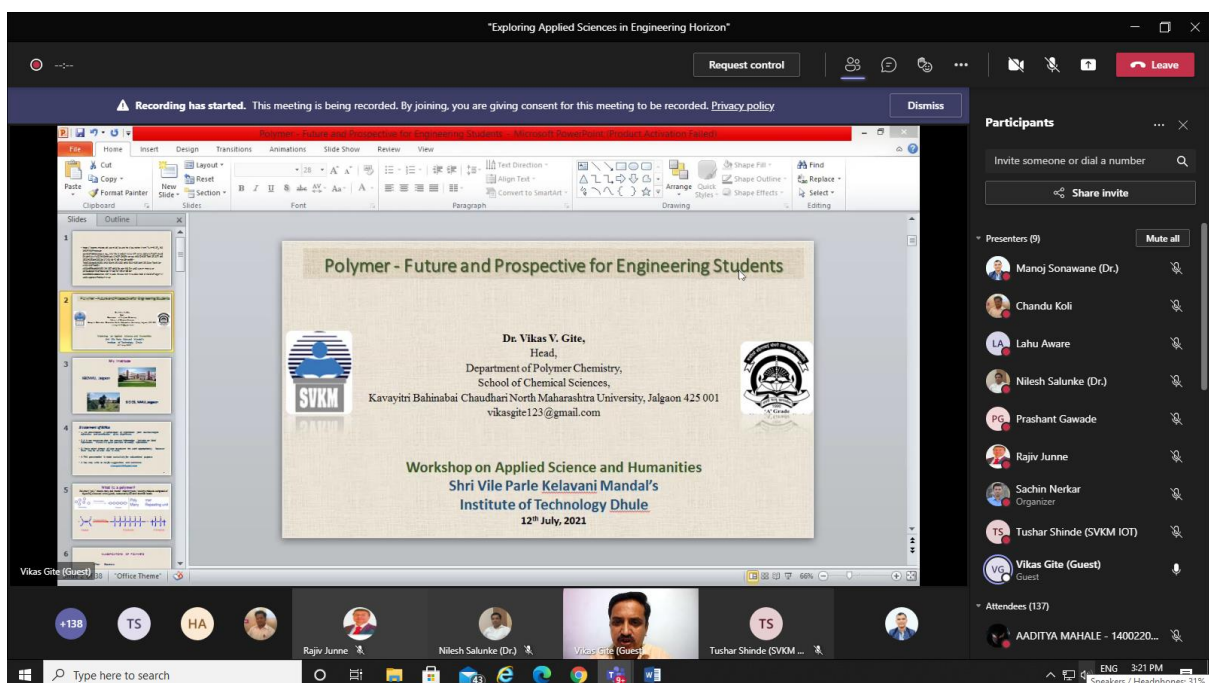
"Exploring Applied Sciences in Engineering Horizon"

Request control

Leave

Recording has started. This meeting is being recorded. By joining, you are giving consent for this meeting to be recorded. Privacy policy

Dismiss

Polymer - Future and Prospective for Engineering Students - Microsoft PowerPoint (Product Activation Failed)

File Home Insert Design Transitions Animations Slide Show Review View

Cut Copy Format Painter Paste Clipboard New Slide Layout Reset Section Slides Font Paragraph Text Direction Align Text Convert to SmartArt Drawing Arrange Quick Styles Shape Fill Shape Outline Shape Effects Find Replace Select Editing

Slides Outline

Polymer - Future and Prospective for Engineering Students

SVKM

Dr. Vikas V. Gite,
Head,
Department of Polymer Chemistry,
School of Chemical Sciences,
Kavayitri Bahinabai Chaudhari North Maharashtra University, Jalgaon 425 001
vikasgite123@gmail.com

Workshop on Applied Science and Humanities
Shri Vile Parle Kelavani Mandal's
Institute of Technology Dhule
$12^{th}$ July, 2021

Vikas Gite (Guest)

"Office Theme"

66%

Participants

Invite someone or dial a number

Share invite

Presenters (9)

Mute all

Manoj Sonawane (Dr.)

Chandu Koli

Lahu Aware

Nilesh Salunke (Dr.)

Prashant Gawade

Rajiv Junne

Sachin Nerkar
Organizer

Tushar Shinde (SVKM IOT)

Vikas Gite (Guest)
Guest

Attendees (137)

AADITYA MAHALE - 1400220...

+138 TS HA

Rajiv Junne

Nilesh Salunke (Dr.)

Vikas Gite (Guest)

Tushar Shinde (SVKM ...

Type here to search

ENG 3:21 PM

Speakers / Headphones: 31%